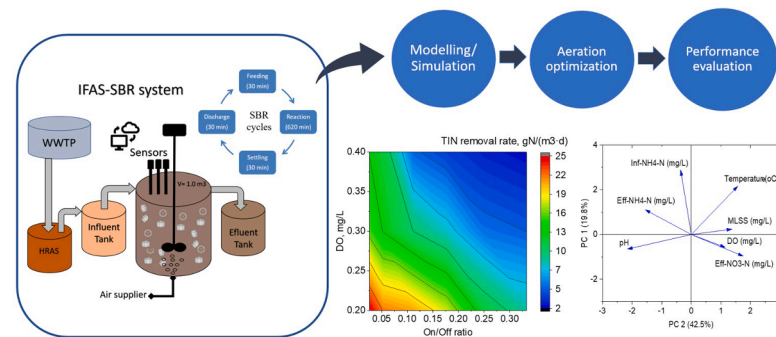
IFAS-SBR system

Feeding (30 min)

Discharge (30 min)

SBR cycles

Reaction (620 min)

Settling (30 min)

WWTP

Sensors

V= 1.0 m3

HRAS

Influent Tank

Effluent Tank

Air supplier

Modelling/ Simulation

Aeration optimization

Performance evaluation

TIN removal rate, gN/(m3·d)

DO, mg/L

0.40
0.35
0.30
0.25
0.20

0.05 0.10 0.15 0.20 0.25 0.30

On/Off ratio

25
22
19
16
13
10
7
5
2

Inf-NH4-N (mg/L)

Temperature(oC

Eff-NH4-N (mg/L)

MLSS (mg/L)

DO (mg/L)

pH

Eff-NO3-N (mg/L)

PC 1 (19.8%)

PC 2 (42.5%)

4
2
0
-2

-3 -2 -1 0 1 2